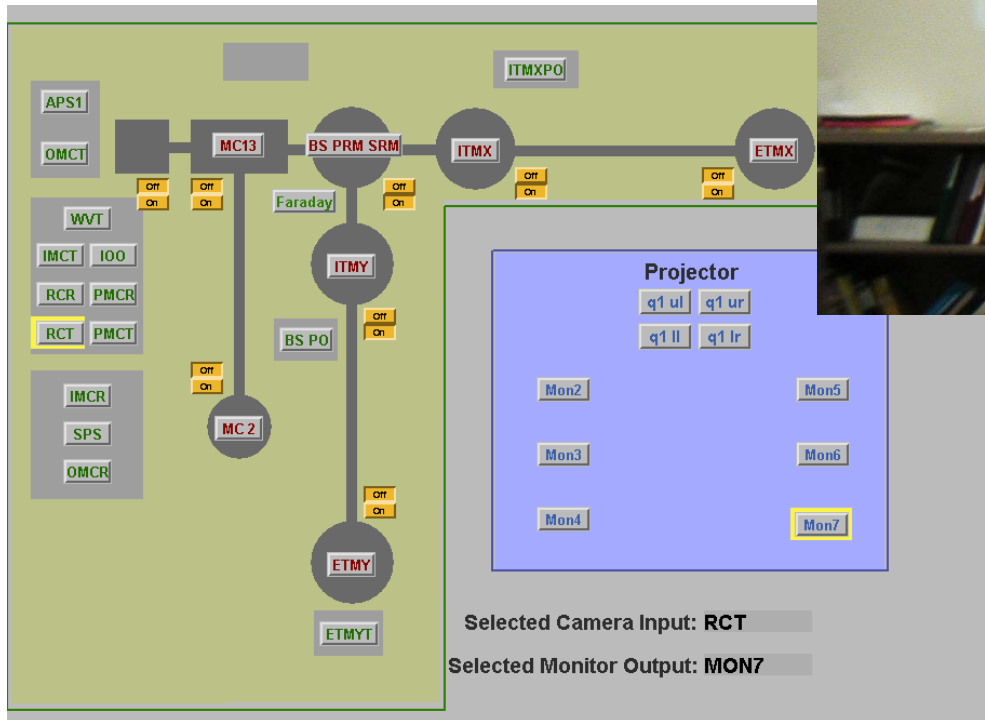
ITMXPO

APS1

OMCT

MC13

BS PRM SRM

ITMX

ETMX

Off
On

Off
On

Off
On

Off
On

Off
On

Faraday

WVT

IMCT

IOO

RCR

PMCR

RCT

PMCT

ITMY

Off
On

BS PO

Off
On

IMCR

SPS

OMCR

MC 2

Off
On

ETMY

ETMYT

Projector

q1 ul

q1 ur

q1 ll

q1 lr

Mon2

Mon5

Mon3

Mon6

Mon4

Mon7

Selected Camera Input: RCT

Selected Monitor Output: MON7